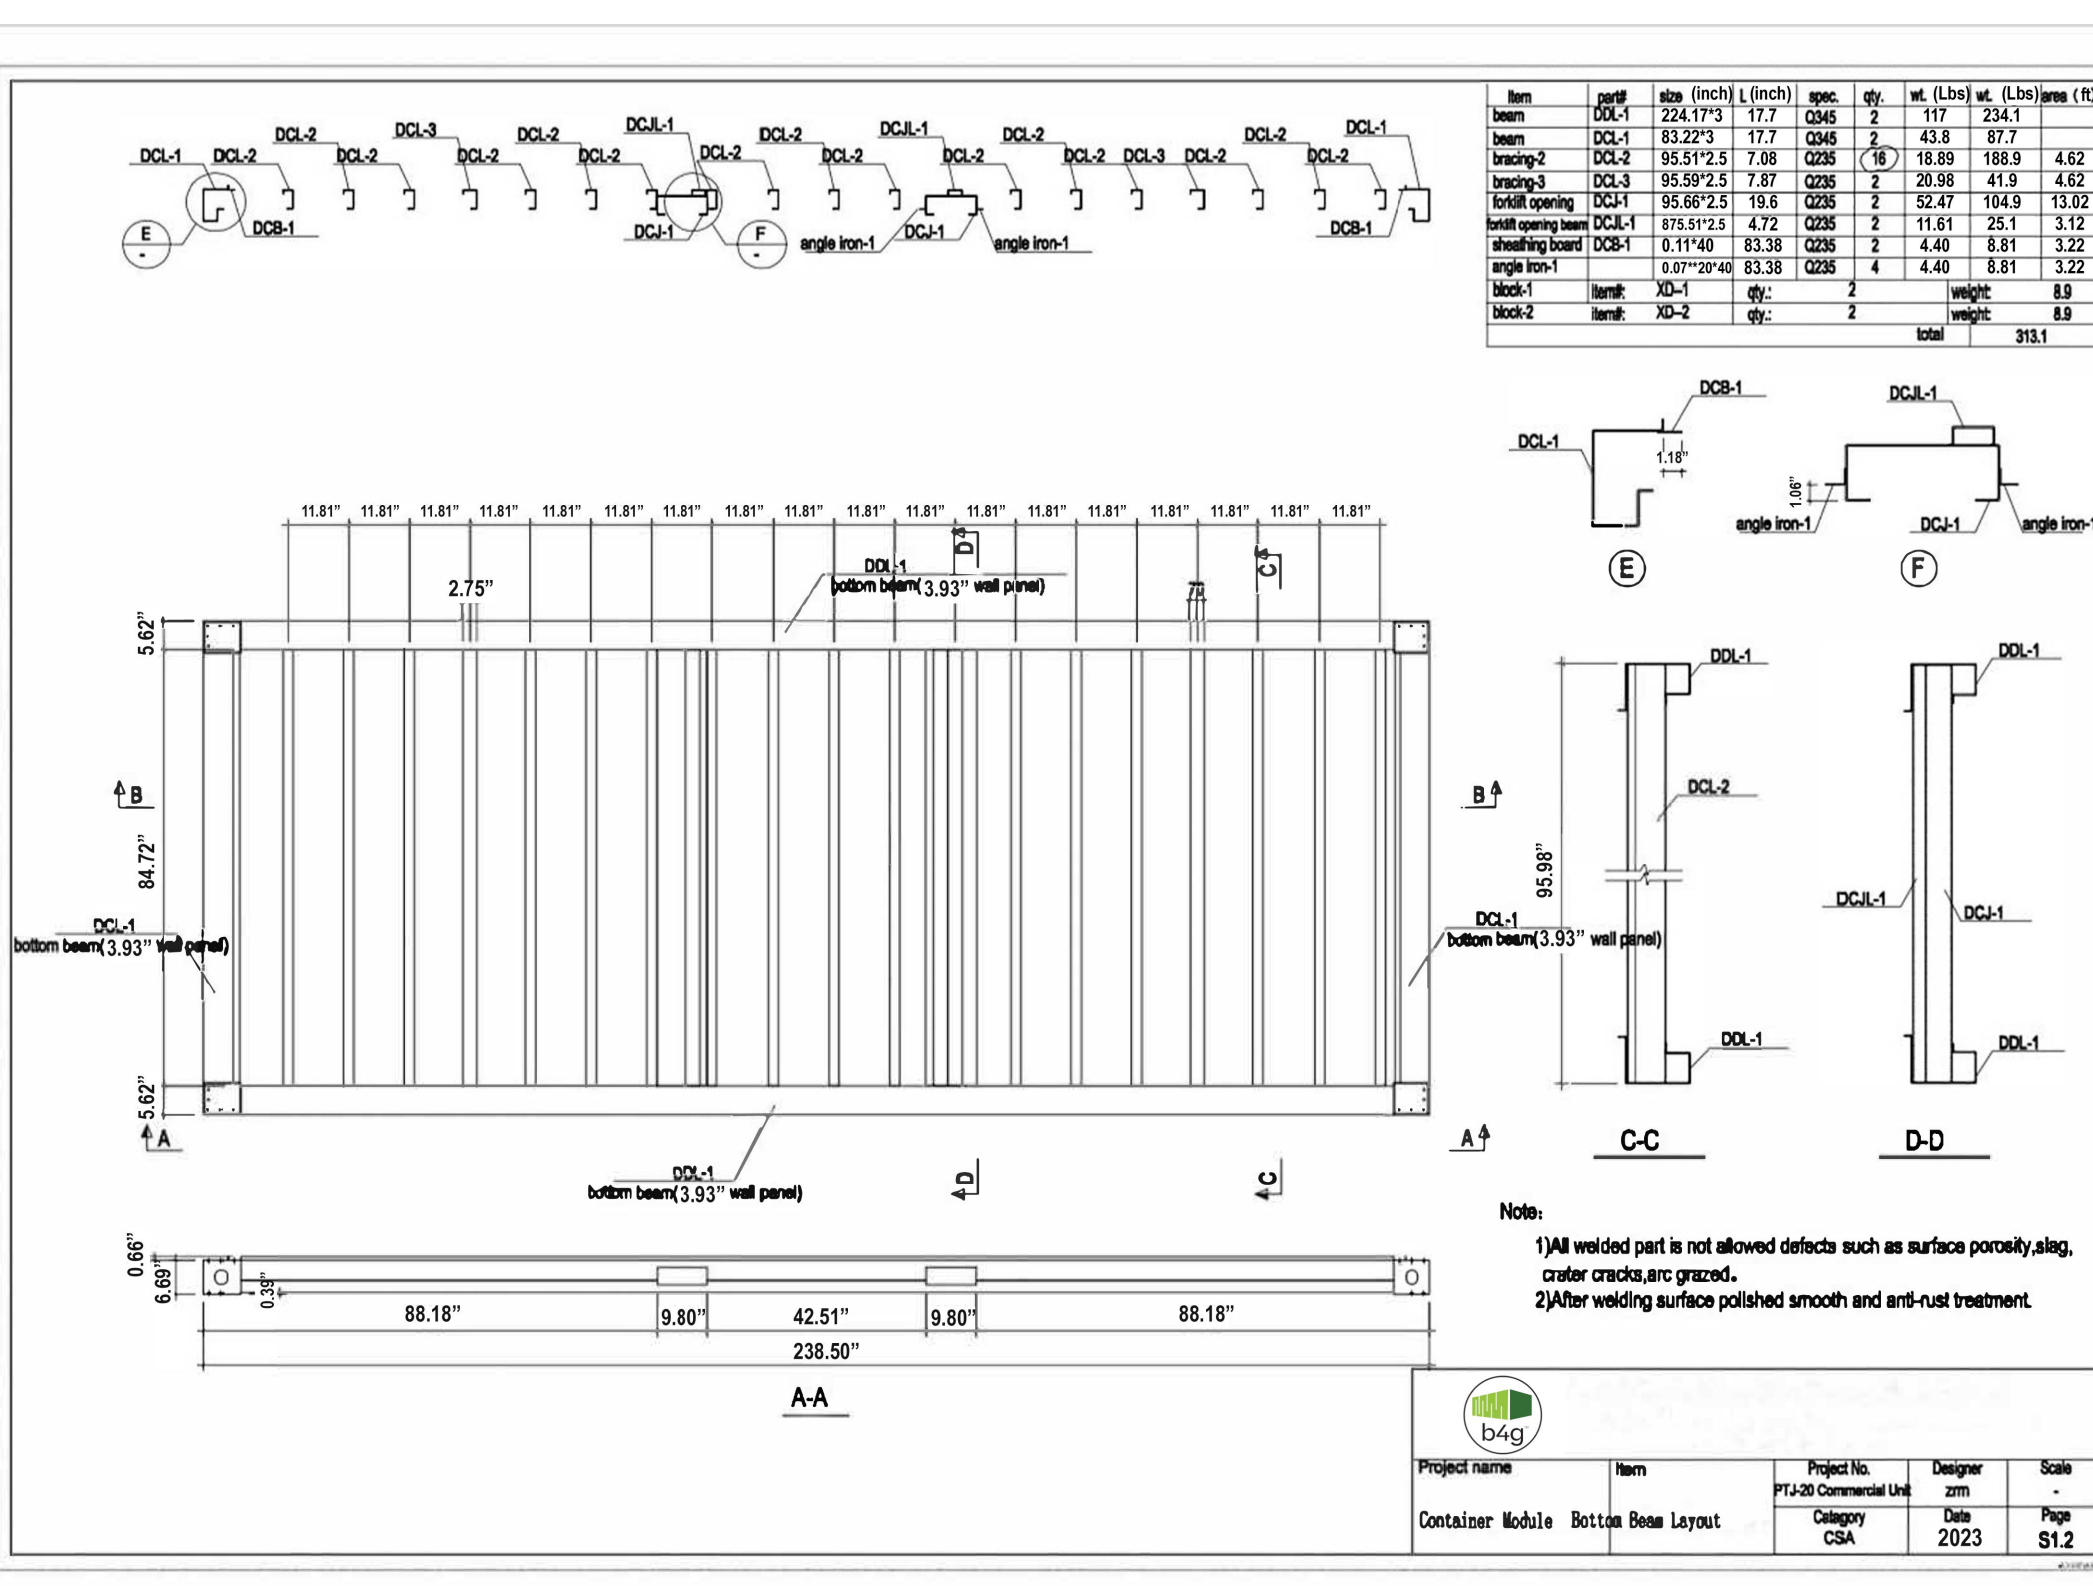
| Item | part# | size (inch) | L (inch) | spec. | qty. | wt. (Lbs) | wt. (Lbs) | area (ft) |
|---|---|---|---|---|---|---|---|---|
| beam | DDL-1 | 224.17*3 | 17.7 | Q345 | 2 | 117 | 234.1 | |
| beam | DCL-1 | 83.22*3 | 17.7 | Q345 | 2 | 43.8 | 87.7 | |
| bracing-2 | DCL-2 | 95.51*2.5 | 7.08 | Q235 | 16 | 18.89 | 188.9 | 4.62 |
| bracing-3 | DCL-3 | 95.59*2.5 | 7.87 | Q235 | 2 | 20.98 | 41.9 | 4.62 |
| forklift opening | DCJ-1 | 95.66*2.5 | 19.6 | Q235 | 2 | 52.47 | 104.9 | 13.02 |
| forklift opening beam | DCJL-1 | 875.51*2.5 | 4.72 | Q235 | 2 | 11.61 | 25.1 | 3.12 |
| sheathing board | DCB-1 | 0.11*40 | 83.38 | Q235 | 2 | 4.40 | 8.81 | 3.22 |
| angle iron-1 | | 0.07**20*40 | 83.38 | Q235 | 4 | 4.40 | 8.81 | 3.22 |
| block-1 | item#: | XD-1 | qty.: | 2 | | | weight: | 8.9 |
| block-2 | item#: | XD-2 | qty.: | 2 | | | weight: | 8.9 |
| | | | | | | total | 313.1 | |

DCL-1 DCL-2 DCL-2 DCL-2 DCL-3 DCL-2 DCL-2 DCL-2 DCJL-1 DCL-2 DCL-2 DCL-2 DCJL-1 DCL-2 DCL-2 DCL-2 DCL-3 DCL-2 DCL-2 DCL-2 DCL-1
DCB-1 E DCJ-1 F angle iron-1 DCJ-1 angle iron-1 DCB-1

DCB-1 DCL-1 1.18" E
DCJL-1 1.06" angle iron-1 DCJ-1 angle iron-1 F

11.81" 11.81" 11.81" 11.81" 11.81" 11.81" 11.81" 11.81" 11.81" 11.81" 11.81" 11.81" 11.81" 11.81" 11.81" 11.81" 11.81" 11.81"
2.75"
DDL-1
bottom beam(3.93" wall panel)
D C
5.62"
B
84.72"
DCL-1
bottom beam(3.93" wall panel)
DCL-1
bottom beam(3.93" wall panel)
B
5.62"
A
A
DDL-1
bottom beam(3.93" wall panel)
D C

DDL-1 DCL-2 95.98" DDL-1 C-C
DDL-1 DCJL-1 DCJ-1 DDL-1 D-D

0.66" 6.69" 0.39"
88.18" 9.80" 42.51" 9.80" 88.18"
238.50"
A-A

Note:
1)All welded part is not allowed defects such as surface porosity,slag, crater cracks,arc grazed.
2)After welding surface polished smooth and anti-rust treatment.

b4g
Project name: Container Module
Item: Bottom Beam Layout
Project No.: PTJ-20 Commercial Unit
Category: CSA
Designer: zm
Date: 2023
Scale: -
Page: S1.2